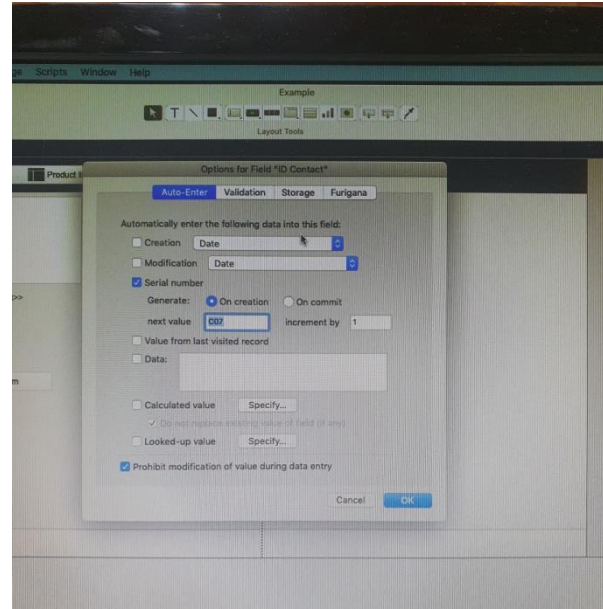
ge Scripts Window Help

Example

Layout Tools

Product I

>>

m

Options for Field "ID Contact"

Auto-Enter Validation Storage Furigana

Automatically enter the following data into this field:

Creation Date

Modification Date

Serial number

Generate: On creation On commit

next value C07 increment by 1

Value from last visited record

Data:

Calculated value Specify...

Do not replace existing value of field (if any)

Looked-up value Specify...

Prohibit modification of value during data entry

Cancel OK